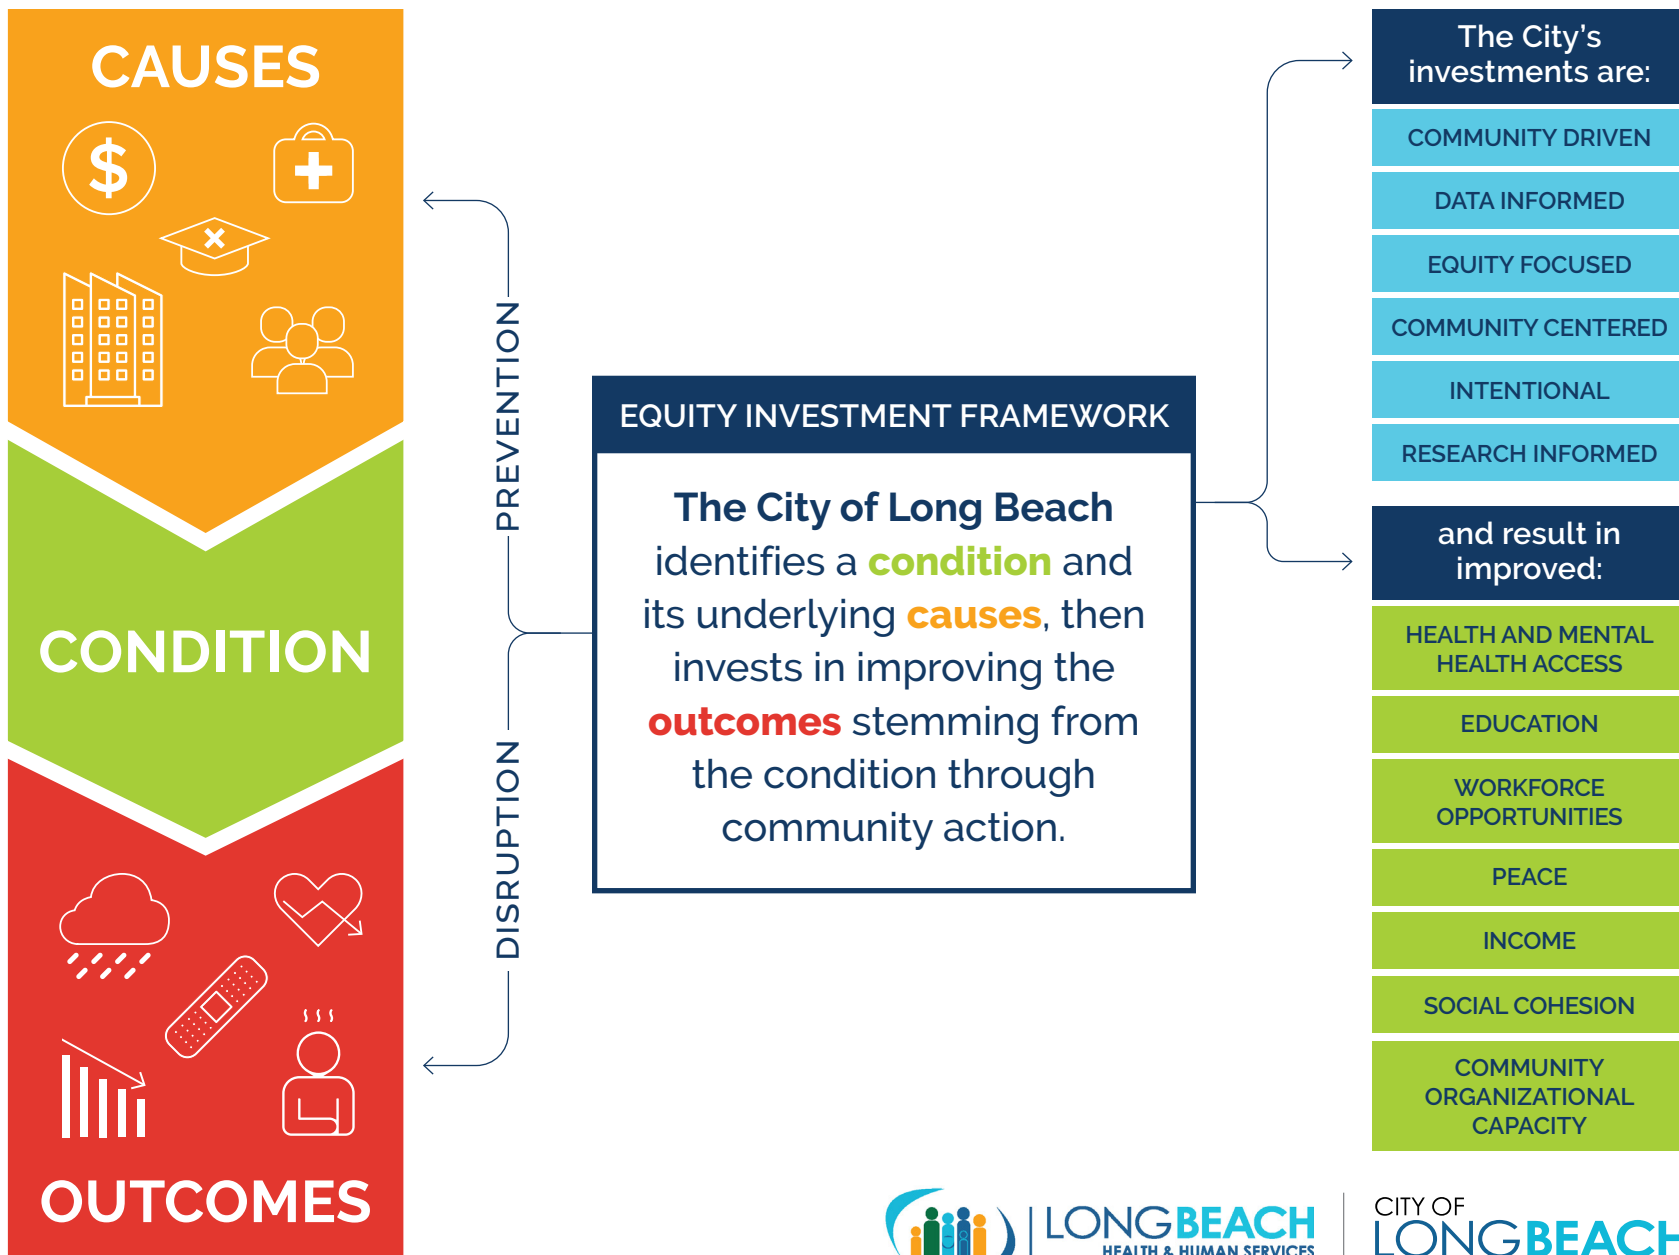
CAUSES

$

CONDITION

OUTCOMES

PREVENTION

DISRUPTION

EQUITY INVESTMENT FRAMEWORK

The City of Long Beach identifies a condition and its underlying causes, then invests in improving the outcomes stemming from the condition through community action.

The City's investments are:

COMMUNITY DRIVEN

DATA INFORMED

EQUITY FOCUSED

COMMUNITY CENTERED

INTENTIONAL

RESEARCH INFORMED

and result in improved:

HEALTH AND MENTAL HEALTH ACCESS

EDUCATION

WORKFORCE OPPORTUNITIES

PEACE

INCOME

SOCIAL COHESION

COMMUNITY ORGANIZATIONAL CAPACITY

LONGBEACH HEALTH & HUMAN SERVICES

CITY OF LONGBEACH